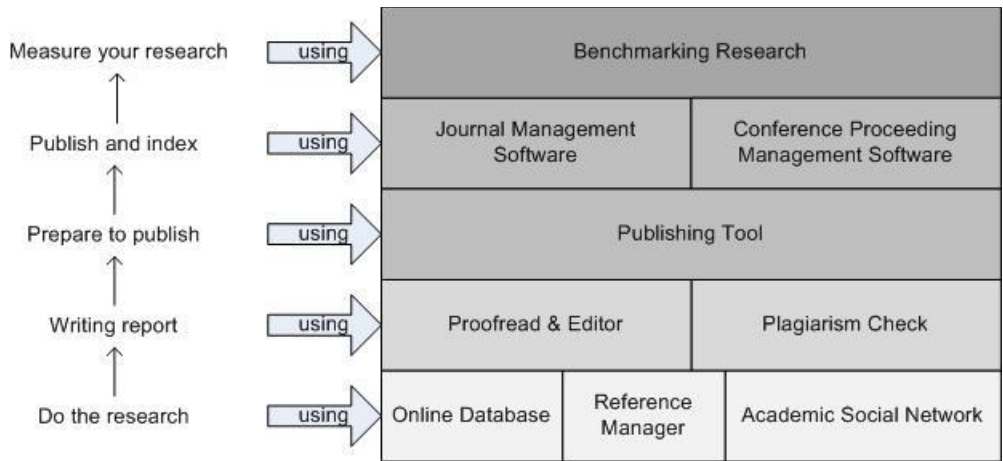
Measure your research
using
Benchmarking Research

Publish and index
using
Journal Management Software
Conference Proceeding Management Software

Prepare to publish
using
Publishing Tool

Writing report
using
Proofread & Editor
Plagiarism Check

Do the research
using
Online Database
Reference Manager
Academic Social Network